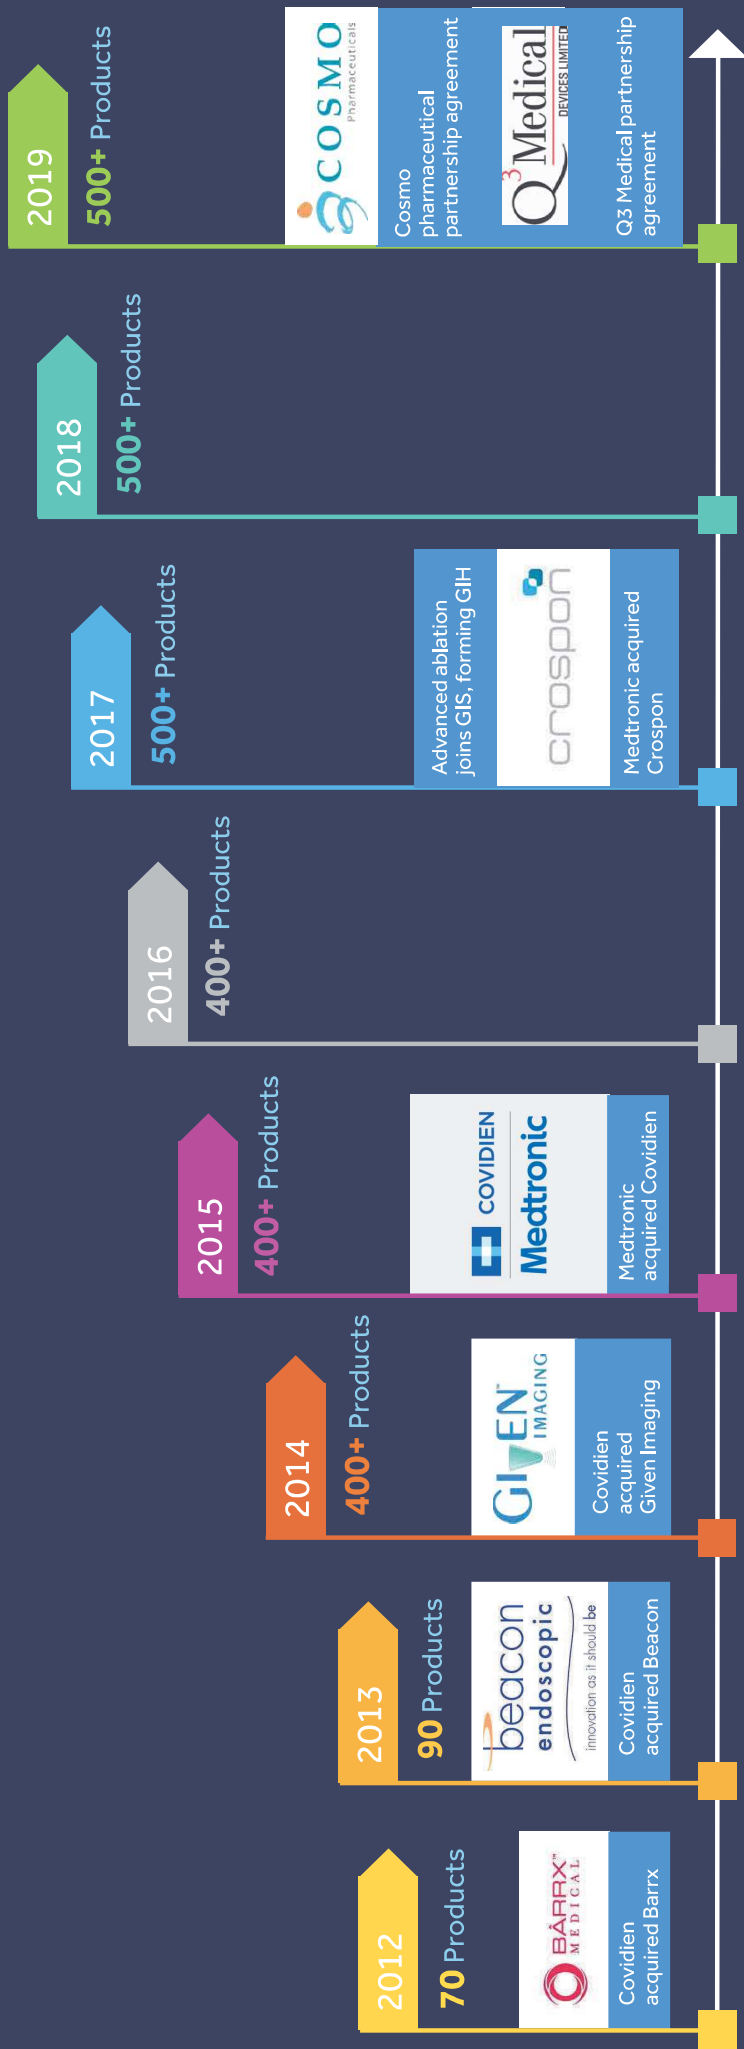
2019
500+ Products

COSMO Pharmaceuticals

Cosmo pharmaceutical partnership agreement

$Q^3$ Medical DEVICES LIMITED

Q3 Medical partnership agreement

2018
500+ Products

2017
500+ Products

Advanced ablation joins GIS, forming GIH

crospon

Medtronic acquired Crospon

2016
400+ Products

2015
400+ Products

COVIDIEN Medtronic

Medtronic acquired Covidien

2014
400+ Products

GIVEN IMAGING

Covidien acquired Given Imaging

2013
90 Products

beacon endoscopic innovation as it should be

Covidien acquired Beacon

2012
70 Products

BÂRRX MEDICAL

Covidien acquired Barrx